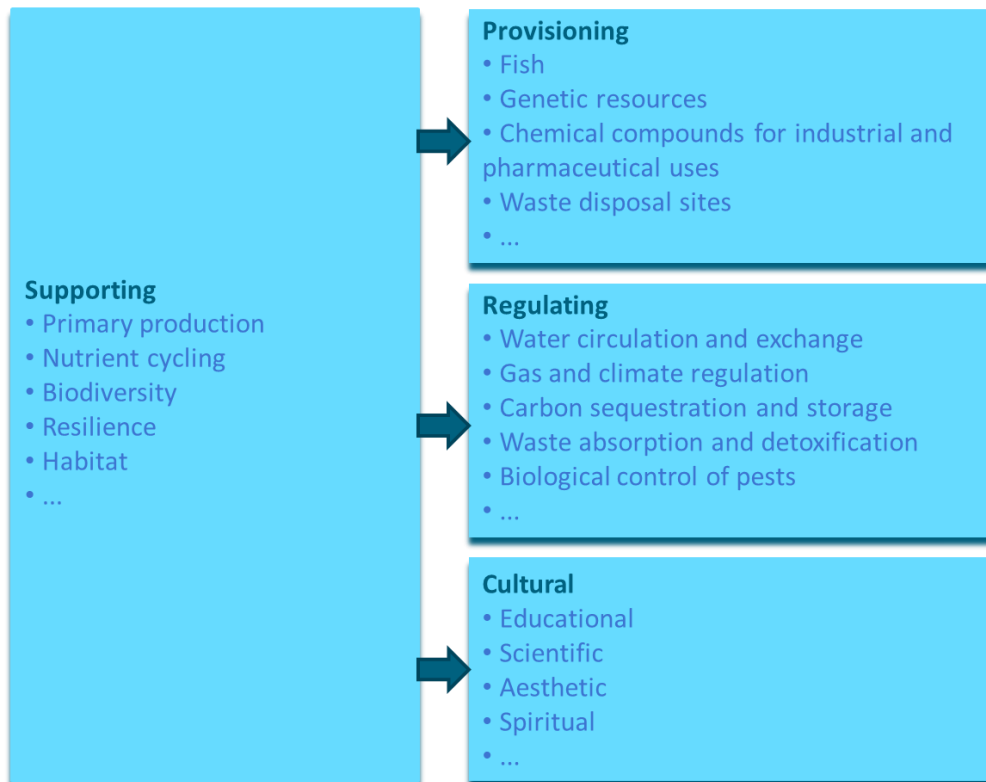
Supporting
• Primary production
• Nutrient cycling
• Biodiversity
• Resilience
• Habitat
• ...

Provisioning
• Fish
• Genetic resources
• Chemical compounds for industrial and pharmaceutical uses
• Waste disposal sites
• ...

Regulating
• Water circulation and exchange
• Gas and climate regulation
• Carbon sequestration and storage
• Waste absorption and detoxification
• Biological control of pests
• ...

Cultural
• Educational
• Scientific
• Aesthetic
• Spiritual
• ...